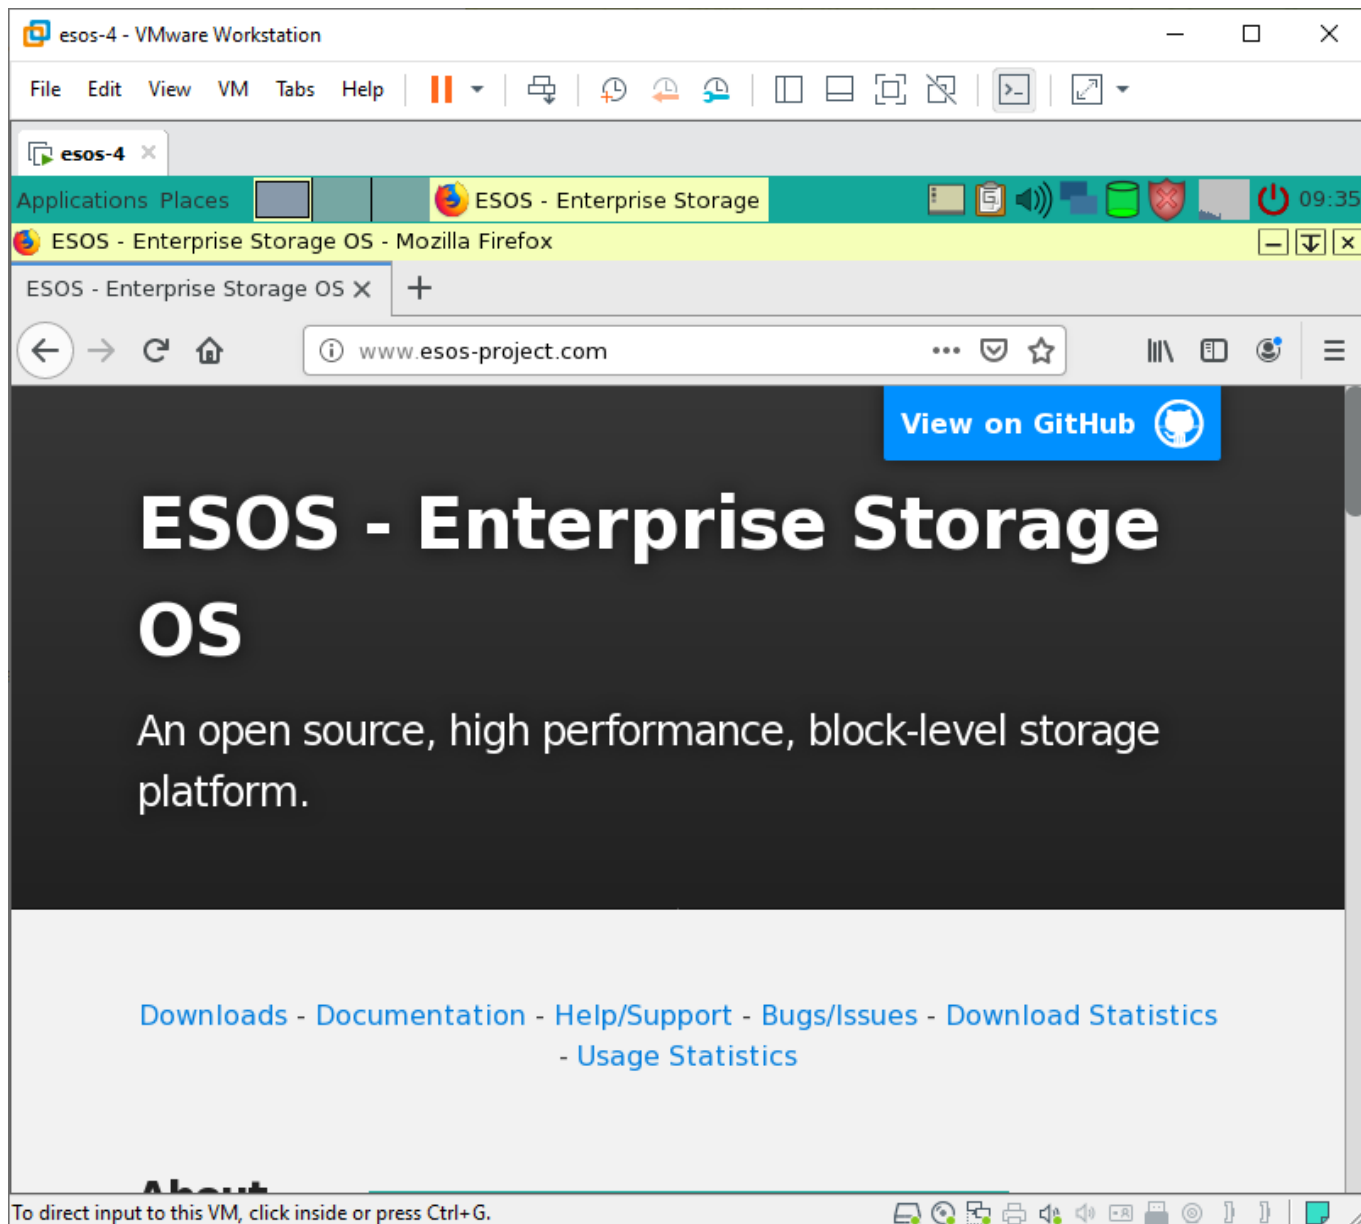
esos-4 - VMware Workstation

File Edit View VM Tabs Help

esos-4

Applications Places ESOS - Enterprise Storage 09:35

ESOS - Enterprise Storage OS - Mozilla Firefox

ESOS - Enterprise Storage OS

www.esos-project.com

View on GitHub

ESOS - Enterprise Storage OS

An open source, high performance, block-level storage platform.

Downloads - Documentation - Help/Support - Bugs/Issues - Download Statistics - Usage Statistics

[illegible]

To direct input to this VM, click inside or press Ctrl+G.